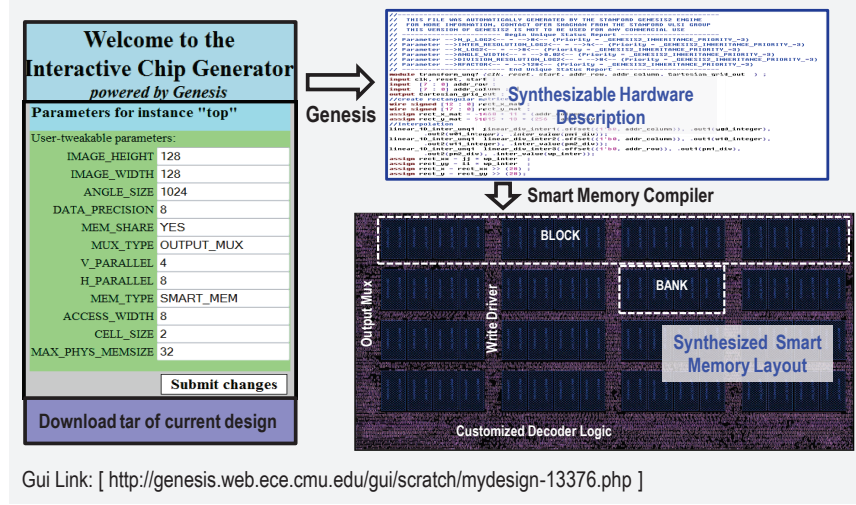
Welcome to the Interactive Chip Generator

powered by Genesis

Parameters for instance "top"

User-tweakable parameters:

| | |
|---|---|
| IMAGE_HEIGHT | 128 |
| IMAGE_WIDTH | 128 |
| ANGLE_SIZE | 1024 |
| DATA_PRECISION | 8 |
| MEM_SHARE | YES |
| MUX_TYPE | OUTPUT_MUX |
| V_PARALLEL | 4 |
| H_PARALLEL | 8 |
| MEM_TYPE | SMART_MEM |
| ACCESS_WIDTH | 8 |
| CELL_SIZE | 2 |
| MAX_PHYS_MEMSIZE | 32 |

Submit changes

Download tar of current design

Genesis

// THIS FILE WAS AUTOMATICALLY GENERATED BY THE STANFORD GENESIS2 ENGINE
// FOR MORE INFORMATION, CONTACT OFER SHACHAM FROM THE STANFORD VLSI GROUP
// THIS VERSION OF GENESIS2 IS NOT TO BE USED FOR ANY COMMERCIAL USE

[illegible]

Synthesizable Hardware Description

Smart Memory Compiler

BLOCK

BANK

Output Mux

Write Driver

Synthesized Smart Memory Layout

Customized Decoder Logic

Gui Link: [ http://genesis.web.ece.cmu.edu/gui/scratch/mydesign-13376.php ]